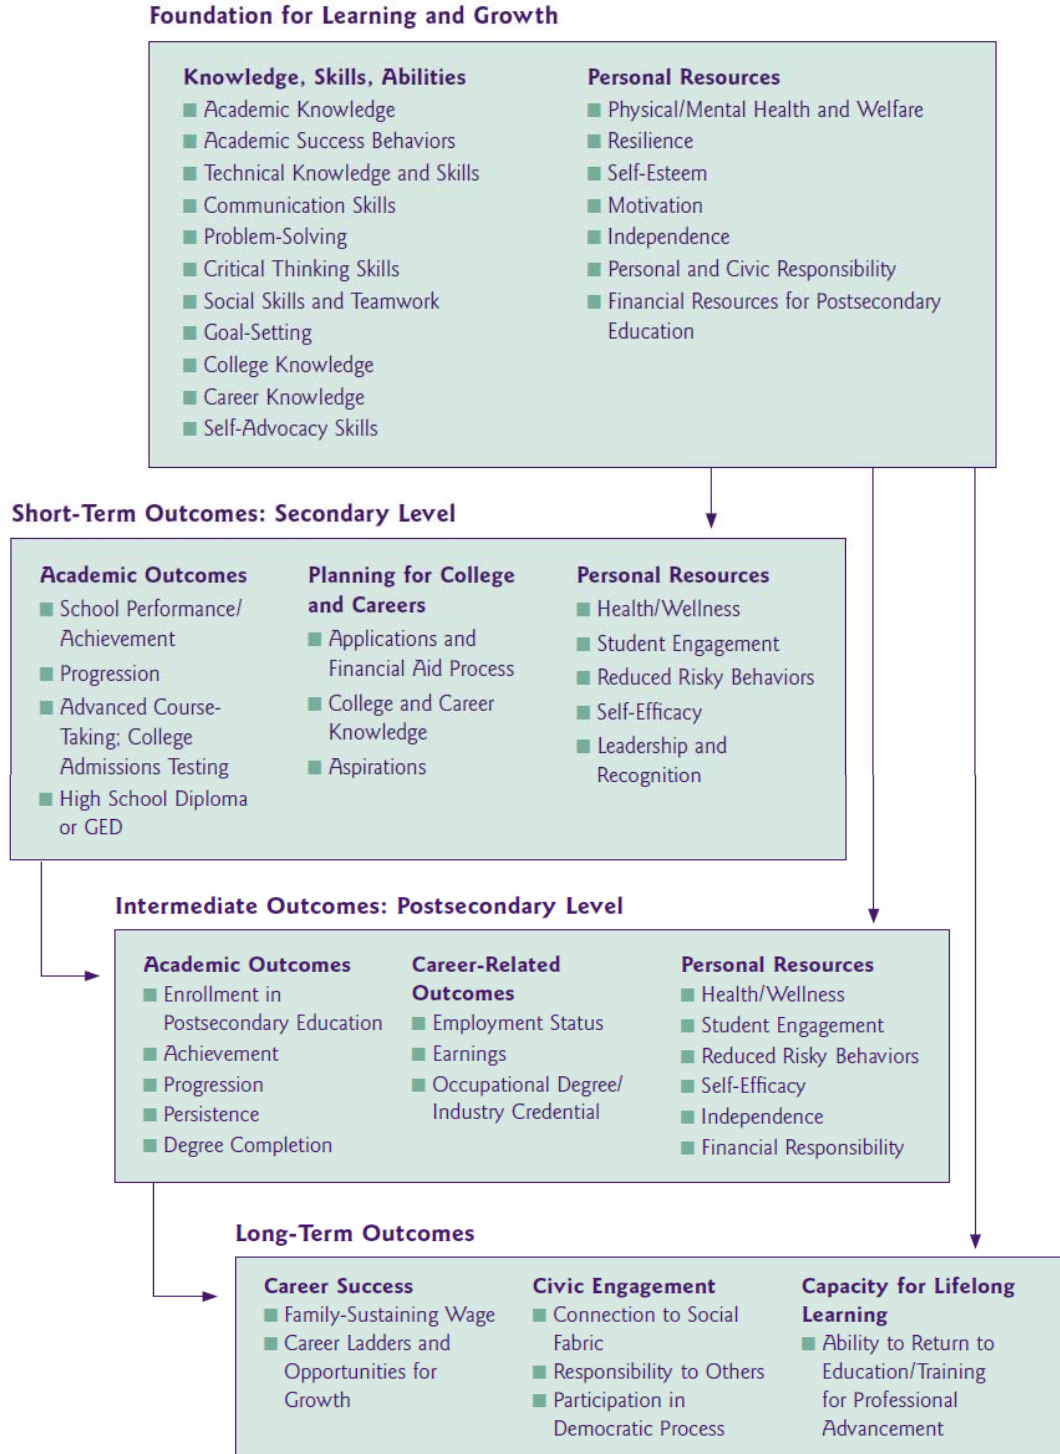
Foundation for Learning and Growth

Knowledge, Skills, Abilities
- Academic Knowledge
- Academic Success Behaviors
- Technical Knowledge and Skills
- Communication Skills
- Problem-Solving
- Critical Thinking Skills
- Social Skills and Teamwork
- Goal-Setting
- College Knowledge
- Career Knowledge
- Self-Advocacy Skills

Personal Resources
- Physical/Mental Health and Welfare
- Resilience
- Self-Esteem
- Motivation
- Independence
- Personal and Civic Responsibility
- Financial Resources for Postsecondary Education

Short-Term Outcomes: Secondary Level

Academic Outcomes
- School Performance/ Achievement
- Progression
- Advanced Course-Taking; College Admissions Testing
- High School Diploma or GED

Planning for College and Careers
- Applications and Financial Aid Process
- College and Career Knowledge
- Aspirations

Personal Resources
- Health/Wellness
- Student Engagement
- Reduced Risky Behaviors
- Self-Efficacy
- Leadership and Recognition

Intermediate Outcomes: Postsecondary Level

Academic Outcomes
- Enrollment in Postsecondary Education
- Achievement
- Progression
- Persistence
- Degree Completion

Career-Related Outcomes
- Employment Status
- Earnings
- Occupational Degree/ Industry Credential

Personal Resources
- Health/Wellness
- Student Engagement
- Reduced Risky Behaviors
- Self-Efficacy
- Independence
- Financial Responsibility

Long-Term Outcomes

Career Success
- Family-Sustaining Wage
- Career Ladders and Opportunities for Growth

Civic Engagement
- Connection to Social Fabric
- Responsibility to Others
- Participation in Democratic Process

Capacity for Lifelong Learning
- Ability to Return to Education/Training for Professional Advancement